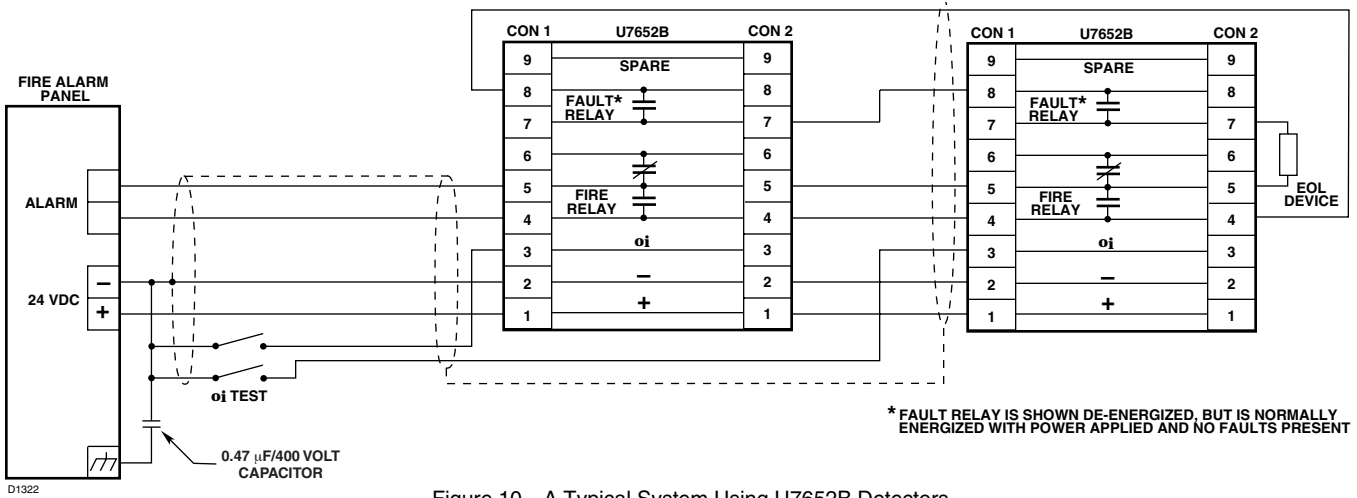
FIRE ALARM PANEL

ALARM

24 VDC

–

+

CON 1

U7652B

CON 2

9

SPARE

9

8

FAULT* RELAY

8

7

7

6

6

5

FIRE RELAY

5

4

4

3

oi

3

2

–

2

1

+

1

CON 1

U7652B

CON 2

9

SPARE

9

8

FAULT* RELAY

8

7

7

6

6

5

FIRE RELAY

5

4

4

3

oi

3

2

–

2

1

+

1

EOL DEVICE

oi TEST

0.47 µF/400 VOLT CAPACITOR

* FAULT RELAY IS SHOWN DE-ENERGIZED, BUT IS NORMALLY ENERGIZED WITH POWER APPLIED AND NO FAULTS PRESENT

D1322

Figure 10 - A Typical System Using U7652B Detectors